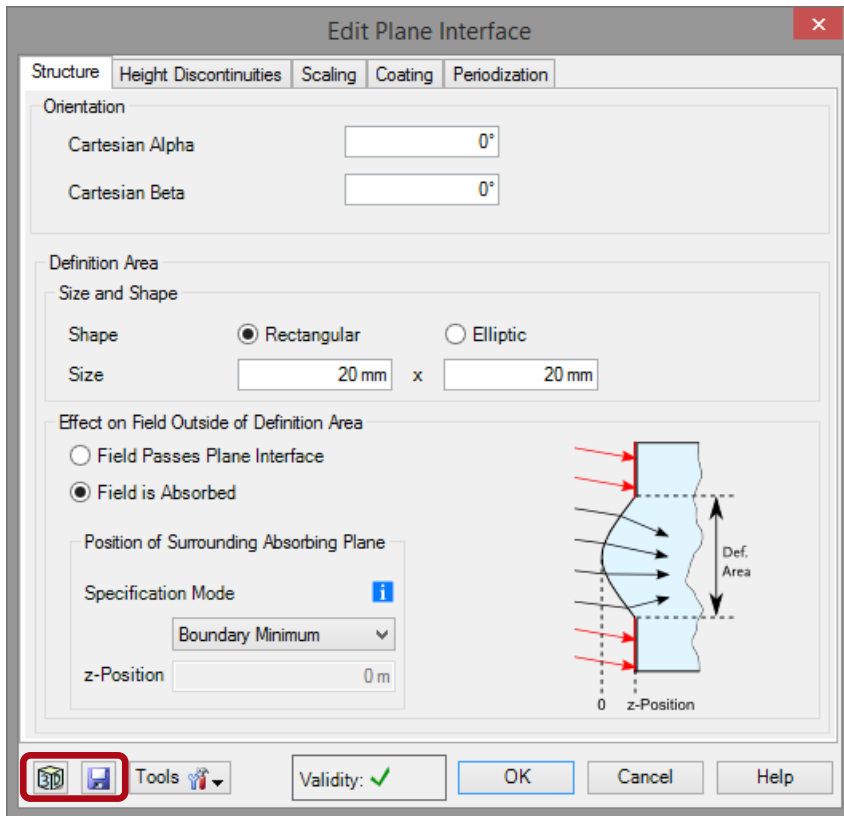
Edit Plane Interface

Structure | Height Discontinuities | Scaling | Coating | Periodization

Orientation

Cartesian Alpha 0°

Cartesian Beta 0°

Definition Area

Size and Shape

Shape Rectangular Elliptic

Size 20 mm x 20 mm

Effect on Field Outside of Definition Area

Field Passes Plane Interface

Field is Absorbed

Position of Surrounding Absorbing Plane

Specification Mode

Boundary Minimum

z-Position 0 m

Def. Area

0 z-Position

Tools

Validity: ✓

OK

Cancel

Help